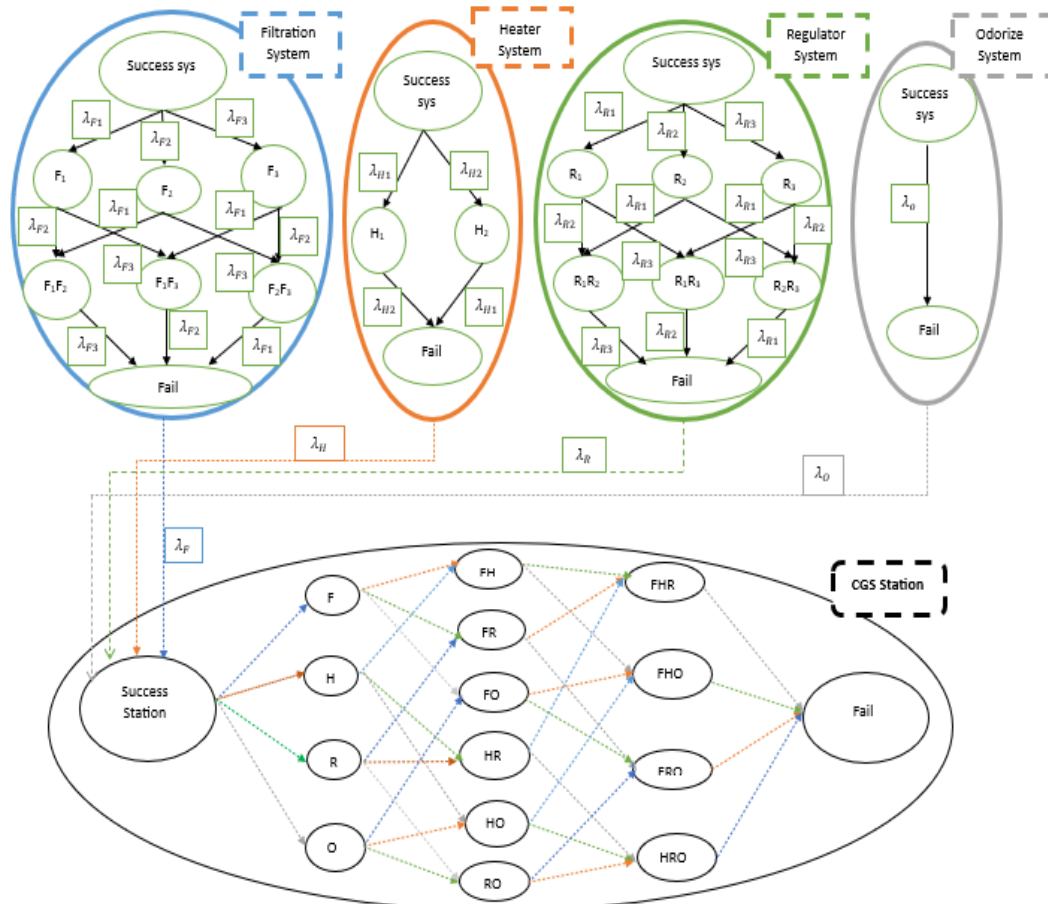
Filtration System

Success sys

$\lambda_{F1}$ $\lambda_{F2}$ $\lambda_{F3}$

F$_1$ F$_2$ F$_3$

$\lambda_{F2}$ $\lambda_{F1}$ $\lambda_{F1}$ $\lambda_{F2}$

$\lambda_{F3}$ $\lambda_{F3}$

F$_1$F$_2$ F$_1$F$_3$ F$_2$F$_3$

$\lambda_{F3}$ $\lambda_{F2}$ $\lambda_{F1}$

Fail

Heater System

Success sys

$\lambda_{H1}$ $\lambda_{H2}$

H$_1$ H$_2$

$\lambda_{H2}$ $\lambda_{H1}$

Fail

Regulator System

Success sys

$\lambda_{R1}$ $\lambda_{R2}$ $\lambda_{R3}$

R$_1$ R$_2$ R$_3$

$\lambda_{R2}$ $\lambda_{R1}$ $\lambda_{R1}$ $\lambda_{R2}$

$\lambda_{R3}$ $\lambda_{R3}$

R$_1$R$_2$ R$_1$R$_3$ R$_2$R$_3$

$\lambda_{R3}$ $\lambda_{R2}$ $\lambda_{R1}$

Fail

Odorize System

Success sys

$\lambda_{o}$

Fail

$\lambda_{H}$

$\lambda_{R}$

$\lambda_{O}$

$\lambda_{F}$

CGS Station

Success Station

F

H

R

O

FH

FR

FO

HR

HO

RO

FHR

FHO

FRO

HRO

Fail